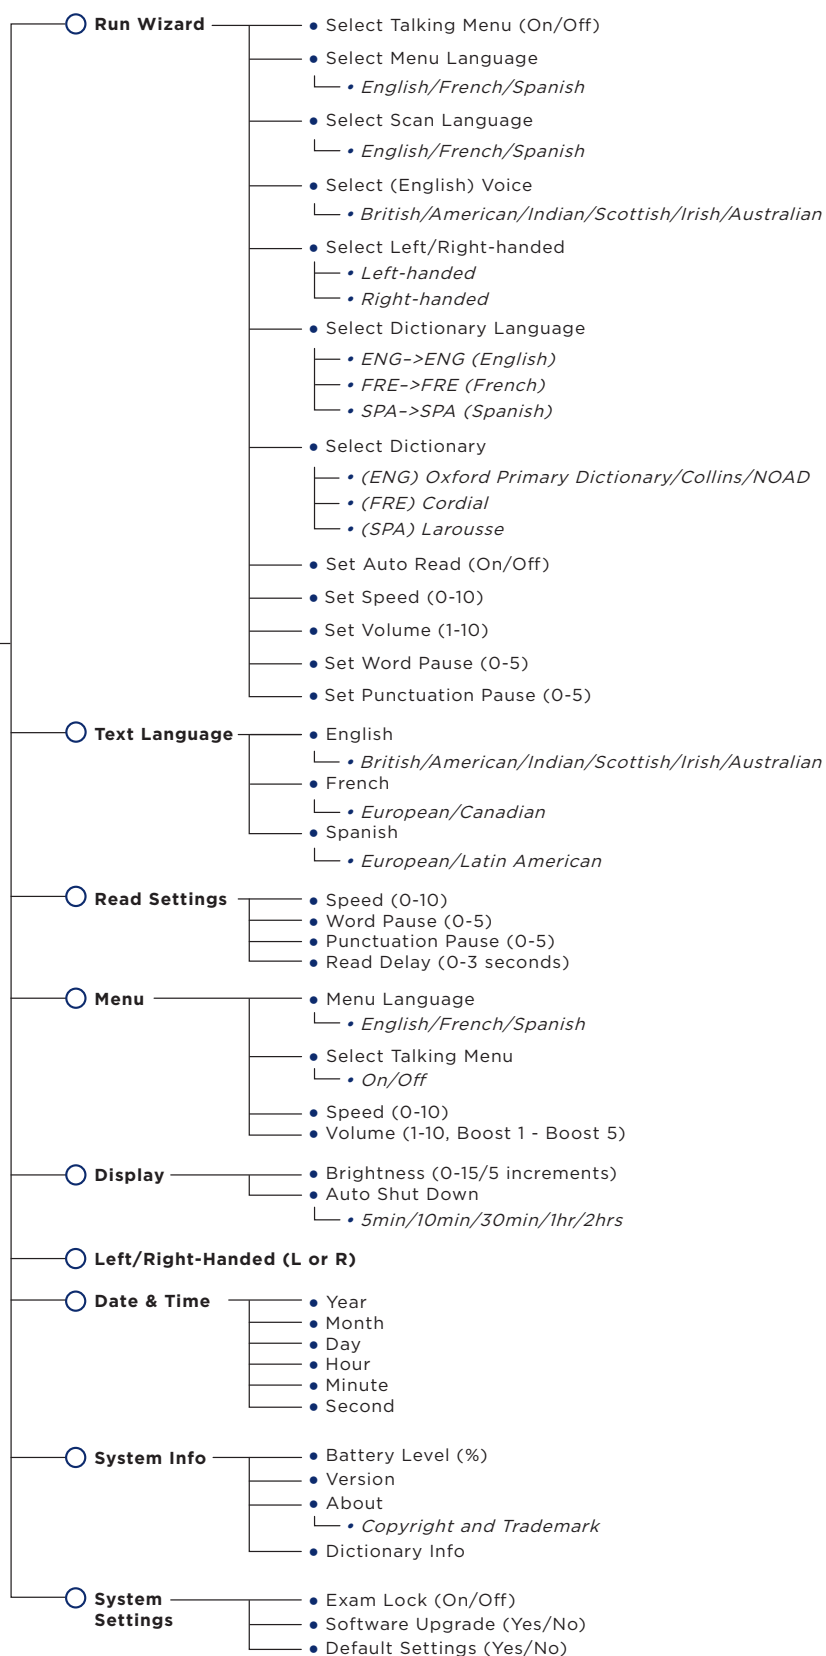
Run Wizard
• Select Talking Menu (On/Off)
• Select Menu Language
• English/French/Spanish
• Select Scan Language
• English/French/Spanish
• Select (English) Voice
• British/American/Indian/Scottish/Irish/Australian
• Select Left/Right-handed
• Left-handed
• Right-handed
• Select Dictionary Language
• ENG–>ENG (English)
• FRE–>FRE (French)
• SPA–>SPA (Spanish)
• Select Dictionary
• (ENG) Oxford Primary Dictionary/Collins/NOAD
• (FRE) Cordial
• (SPA) Larousse
• Set Auto Read (On/Off)
• Set Speed (0-10)
• Set Volume (1-10)
• Set Word Pause (0-5)
• Set Punctuation Pause (0-5)

Text Language
• English
• British/American/Indian/Scottish/Irish/Australian
• French
• European/Canadian
• Spanish
• European/Latin American

Read Settings
• Speed (0-10)
• Word Pause (0-5)
• Punctuation Pause (0-5)
• Read Delay (0-3 seconds)

Menu
• Menu Language
• English/French/Spanish
• Select Talking Menu
• On/Off
• Speed (0-10)
• Volume (1-10, Boost 1 - Boost 5)

Display
• Brightness (0-15/5 increments)
• Auto Shut Down
• 5min/10min/30min/1hr/2hrs

Left/Right-Handed (L or R)

Date & Time
• Year
• Month
• Day
• Hour
• Minute
• Second

System Info
• Battery Level (%)
• Version
• About
• Copyright and Trademark
• Dictionary Info

System Settings
• Exam Lock (On/Off)
• Software Upgrade (Yes/No)
• Default Settings (Yes/No)